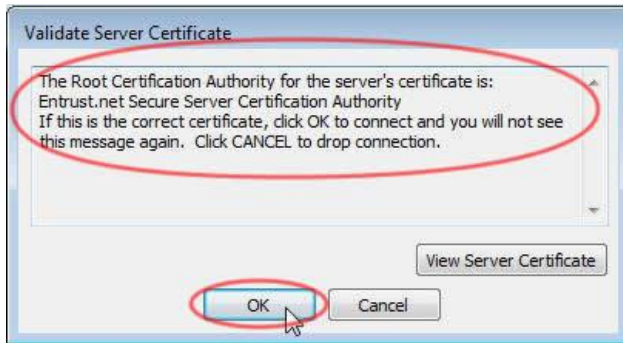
Validate Server Certificate

The Root Certification Authority for the server's certificate is:
Entrust.net Secure Server Certification Authority
If this is the correct certificate, click OK to connect and you will not see this message again. Click CANCEL to drop connection.

View Server Certificate

OK

Cancel